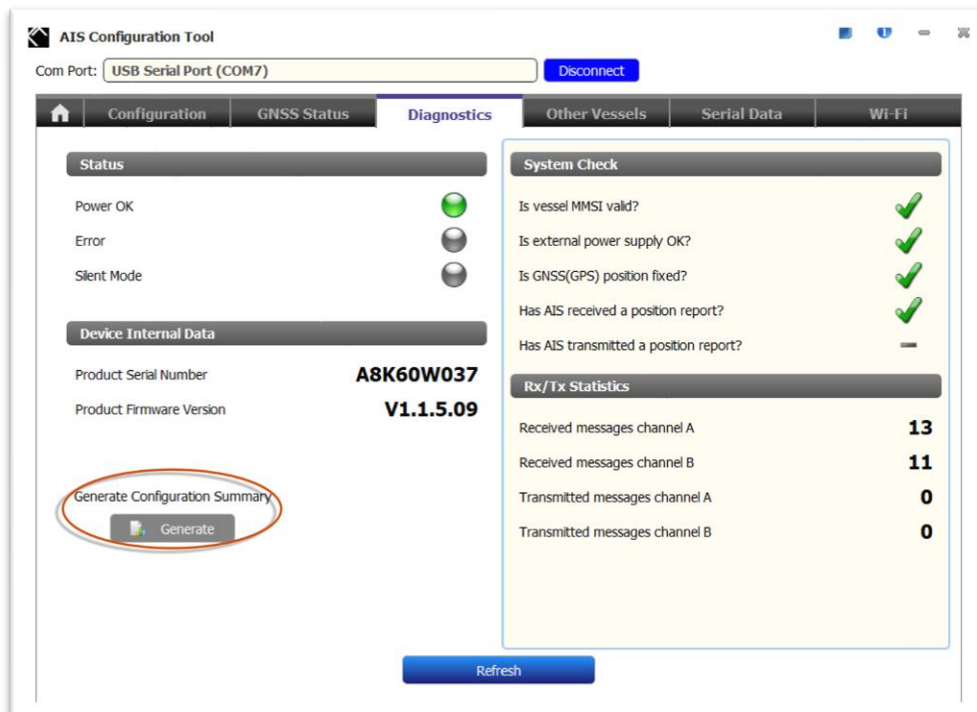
AIS Configuration Tool

Com Port: USB Serial Port (COM7)

Disconnect

Configuration | GNSS Status | Diagnostics | Other Vessels | Serial Data | Wi-Fi

Status

Power OK

Error

Silent Mode

Device Internal Data

Product Serial Number A8K60W037

Product Firmware Version V1.1.5.09

Generate Configuration Summary

Generate

System Check

Is vessel MMSI valid?

Is external power supply OK?

Is GNSS(GPS) position fixed?

Has AIS received a position report?

Has AIS transmitted a position report?

Rx/Tx Statistics

| | |
|---|---|
| Received messages channel A | 13 |
| Received messages channel B | 11 |
| Transmitted messages channel A | 0 |
| Transmitted messages channel B | 0 |

Refresh